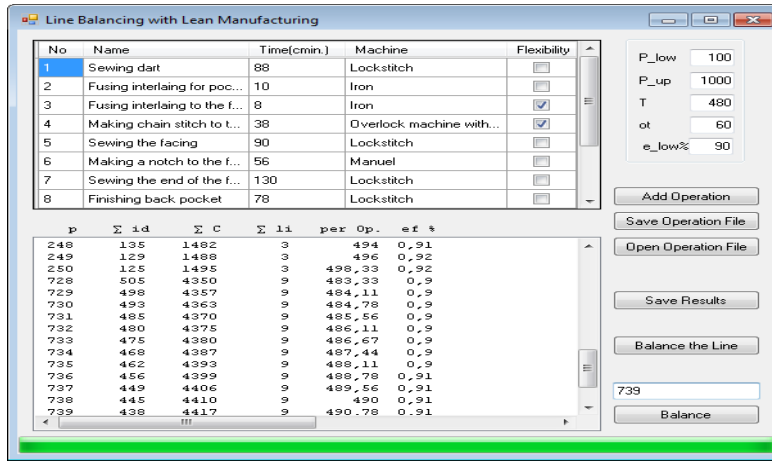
Line Balancing with Lean Manufacturing

| No | Name | Time(cmin.) | Machine | Flexibility |
|---|---|---|---|---|
| 1 | Sewing dart | 88 | Lockstitch | |
| 2 | Fusing interlaing for poc... | 10 | Iron | |
| 3 | Fusing interlaing to the f... | 8 | Iron | ✓ |
| 4 | Making chain stitch to t... | 38 | Overlock machine with... | ✓ |
| 5 | Sewing the facing | 90 | Lockstitch | |
| 6 | Making a notch to the f... | 56 | Manuel | |
| 7 | Sewing the end of the f... | 130 | Lockstitch | |
| 8 | Finishing back pocket | 78 | Lockstitch | |

P_low 100
P_up 1000
T 480
ot 60
e_low% 90

Add Operation
Save Operation File
Open Operation File
Save Results
Balance the Line
739
Balance

| p | Σ id | Σ C | Σ li | per Op. | ef % |
|---|---|---|---|---|---|
| 248 | 135 | 1482 | 3 | 494 | 0,91 |
| 249 | 129 | 1488 | 3 | 496 | 0,92 |
| 250 | 125 | 1495 | 3 | 498,33 | 0,92 |
| 728 | 505 | 4350 | 9 | 483,33 | 0,9 |
| 729 | 498 | 4357 | 9 | 484,11 | 0,9 |
| 730 | 493 | 4363 | 9 | 484,78 | 0,9 |
| 731 | 485 | 4370 | 9 | 485,56 | 0,9 |
| 732 | 480 | 4375 | 9 | 486,11 | 0,9 |
| 733 | 475 | 4380 | 9 | 486,67 | 0,9 |
| 734 | 468 | 4387 | 9 | 487,44 | 0,9 |
| 735 | 462 | 4393 | 9 | 488,11 | 0,9 |
| 736 | 456 | 4399 | 9 | 488,78 | 0,91 |
| 737 | 449 | 4406 | 9 | 489,56 | 0,91 |
| 738 | 445 | 4410 | 9 | 490 | 0,91 |
| 739 | 438 | 4417 | 9 | 490,78 | 0,91 |